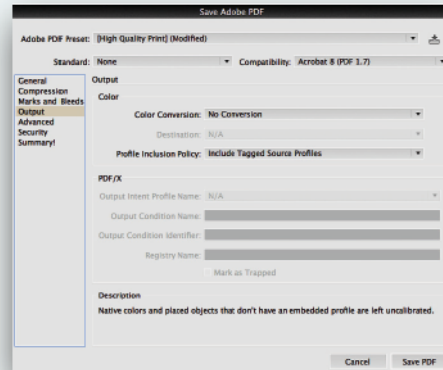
Save Adobe PDF

Adobe PDF Preset: [High Quality Print] (Modified)

Standard: None

Compatibility: Acrobat 8 (PDF 1.7)

General
Compression
Marks and Bleeds
Output
Advanced
Security
Summary!

Output

Color

Color Conversion: No Conversion

Destination: N/A

Profile Inclusion Policy: Include Tagged Source Profiles

PDF/X

Output Intent Profile Name: N/A

Output Condition Name:

Output Condition Identifier:

Registry Name:

Mark as Trapped

Description

Native colors and placed objects that don't have an embedded profile are left uncalibrated.

Cancel

Save PDF